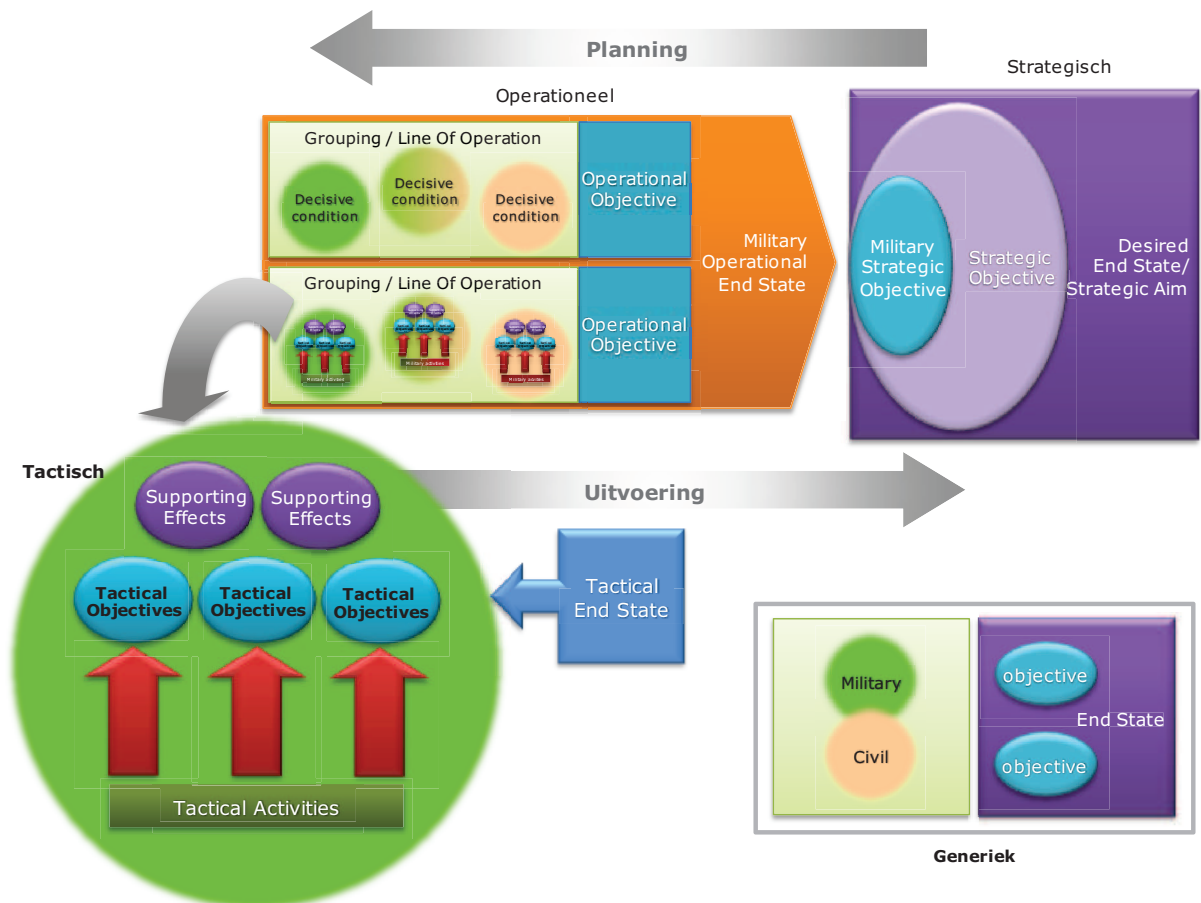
Planning

Strategisch

Operationeel

Grouping / Line Of Operation

Decisive condition

Decisive condition

Decisive condition

Operational Objective

Grouping / Line Of Operation

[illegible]

Operational Objective

Military Operational End State

Military Strategic Objective

Strategic Objective

Desired End State/ Strategic Aim

Tactisch

Supporting Effects

Supporting Effects

Uitvoering

Tactical Objectives

Tactical Objectives

Tactical Objectives

Tactical End State

Tactical Activities

Military

Civil

objective

End State

objective

Generiek